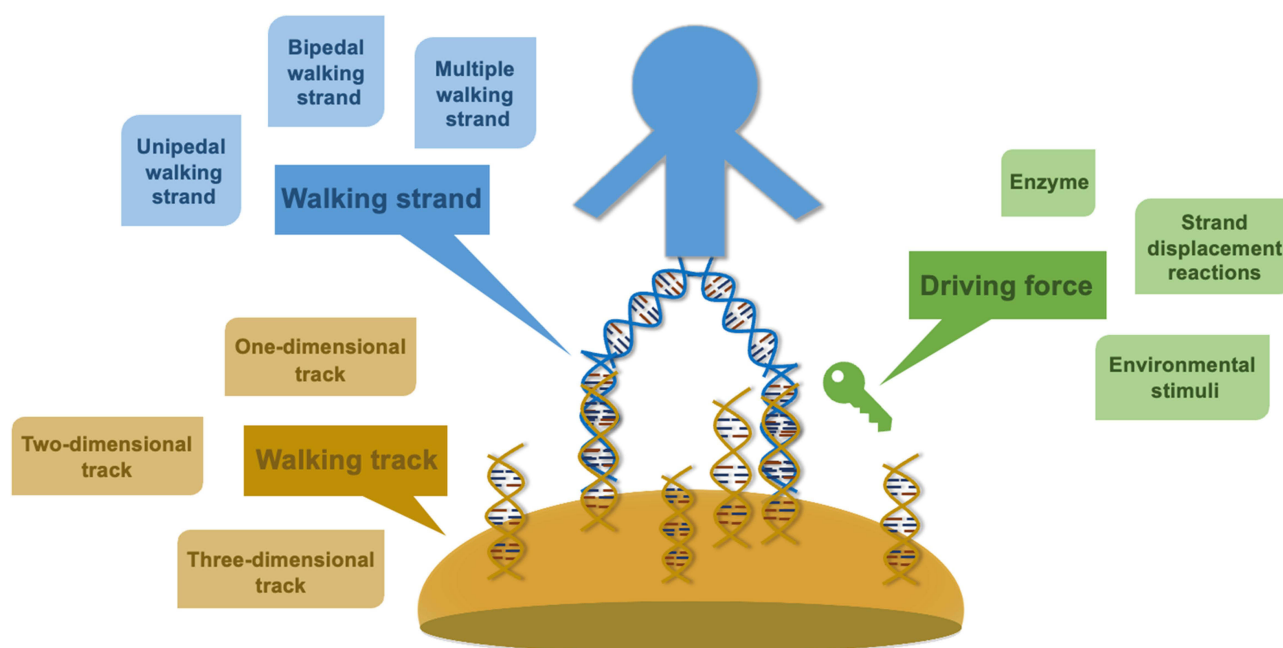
Bipedal walking strand

Multiple walking strand

Unipedal walking strand

Walking strand

Enzyme

Strand displacement reactions

Driving force

Environmental stimuli

One-dimensional track

Two-dimensional track

Walking track

Three-dimensional track